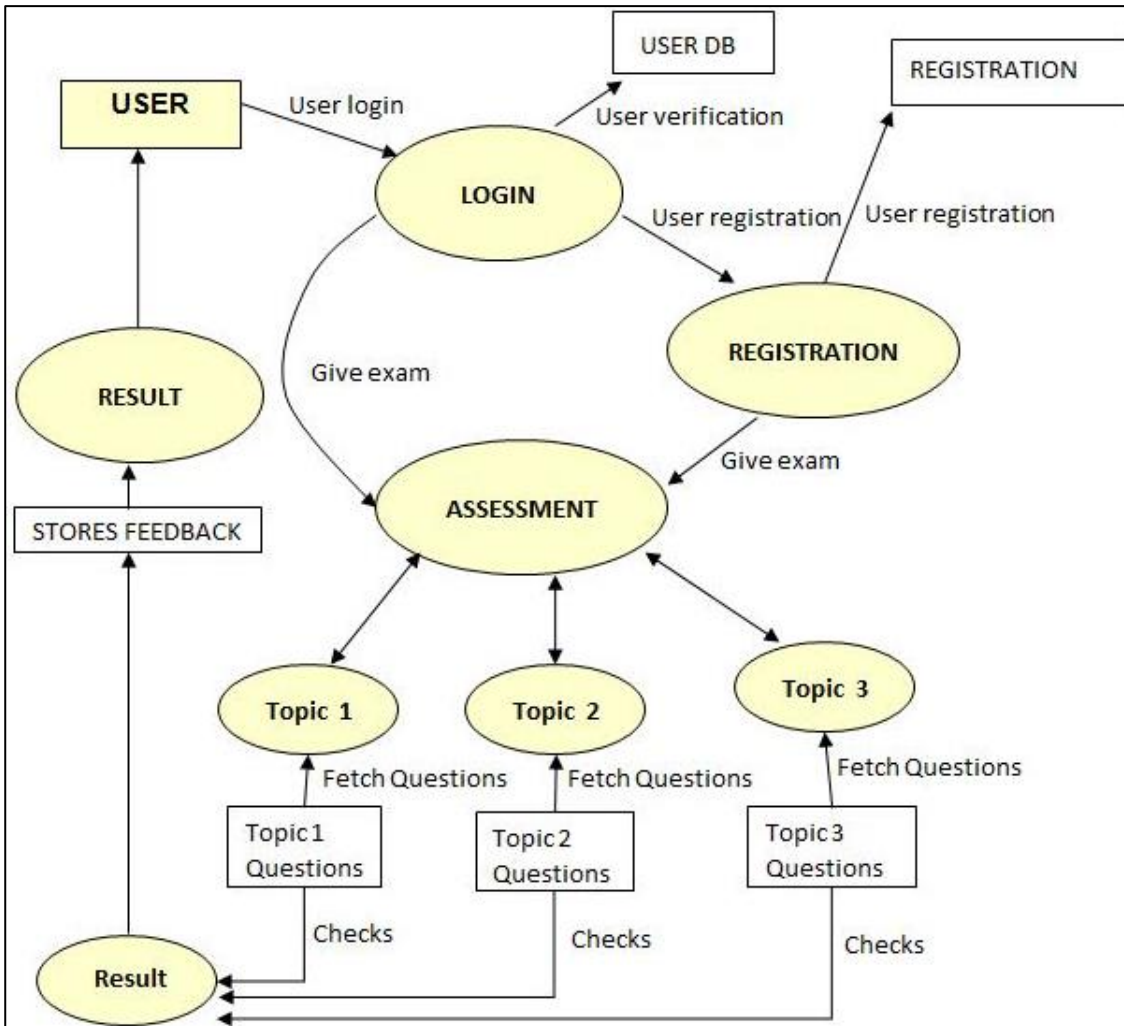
USER DB

REGISTRATION

USER

User login

User verification

LOGIN

User registration

User registration

REGISTRATION

RESULT

Give exam

Give exam

ASSESSMENT

STORES FEEDBACK

Topic 1

Topic 2

Topic 3

Fetch Questions

Fetch Questions

Fetch Questions

Topic 1 Questions

Topic 2 Questions

Topic 3 Questions

Checks

Checks

Checks

Result